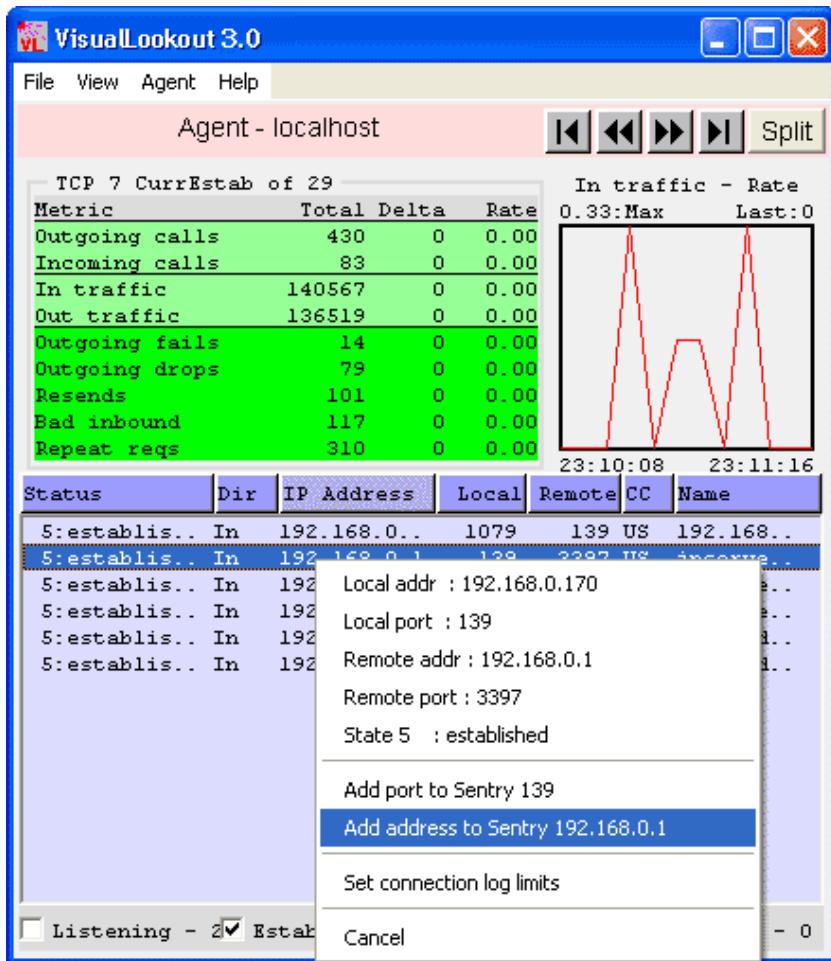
VL VisualLookout 3.0

File View Agent Help

Agent - localhost

Split

TCP 7 CurrEstab of 29

| Metric | Total | Delta | Rate |
|---|---|---|---|
| Outgoing calls | 430 | 0 | 0.00 |
| Incoming calls | 83 | 0 | 0.00 |
| In traffic | 140567 | 0 | 0.00 |
| Out traffic | 136519 | 0 | 0.00 |
| Outgoing fails | 14 | 0 | 0.00 |
| Outgoing drops | 79 | 0 | 0.00 |
| Resends | 101 | 0 | 0.00 |
| Bad inbound | 117 | 0 | 0.00 |
| Repeat reqs | 310 | 0 | 0.00 |

In traffic - Rate
0.33:Max Last:0

23:10:08 23:11:16

| Status | Dir | IP Address | Local | Remote | CC | Name |
|---|---|---|---|---|---|---|
| 5:establis.. | In | 192.168.0.. | 1079 | 139 | US | 192.168.. |
| 5:establis.. | In | 192.168.0.1 | 139 | 3397 | US | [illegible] |
| 5:establis.. | In | 192 | | | | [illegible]e.. |
| 5:establis.. | In | 192 | | | | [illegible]e.. |
| 5:establis.. | In | 192 | | | | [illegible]d.. |
| 5:establis.. | In | 192 | | | | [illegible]d.. |

Local addr : 192.168.0.170
Local port : 139
Remote addr : 192.168.0.1
Remote port : 3397
State 5 : established
Add port to Sentry 139
Add address to Sentry 192.168.0.1
Set connection log limits
Cancel

Listening - 2 Estab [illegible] - 0